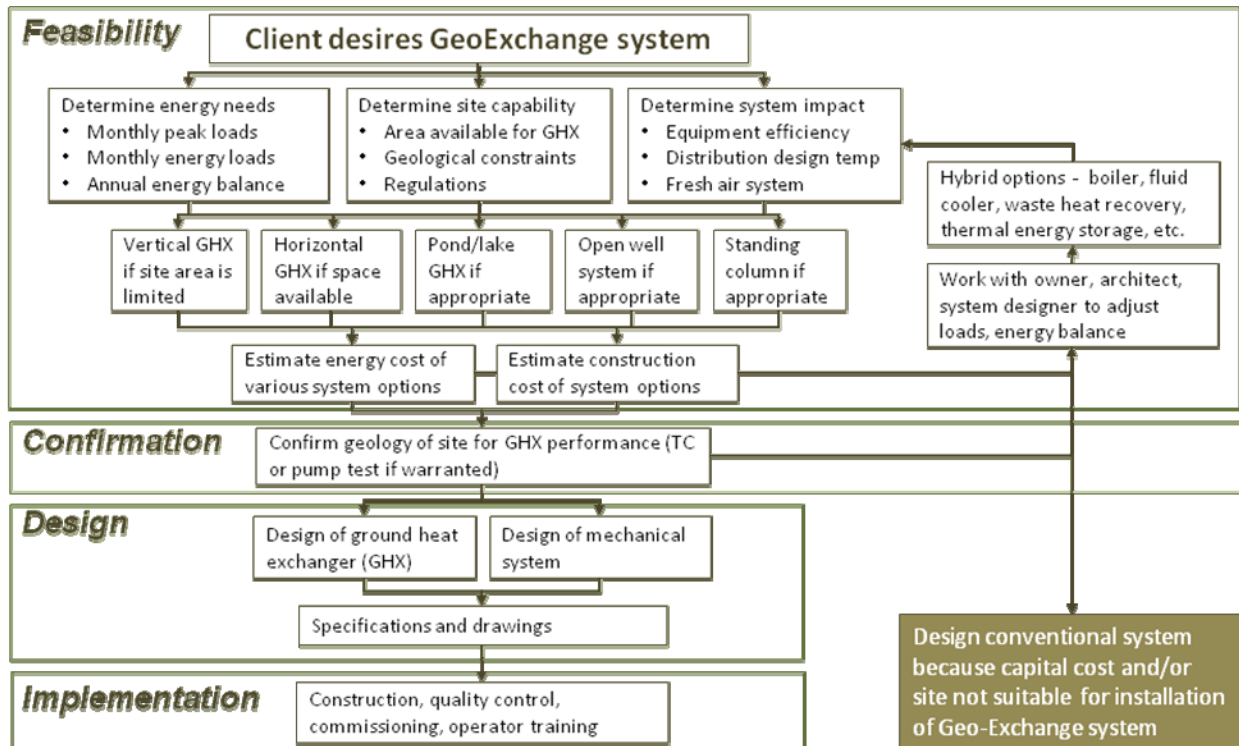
Feasibility

Client desires GeoExchange system

Determine energy needs
• Monthly peak loads
• Monthly energy loads
• Annual energy balance

Determine site capability
• Area available for GHX
• Geological constraints
• Regulations

Determine system impact
• Equipment efficiency
• Distribution design temp
• Fresh air system

Hybrid options - boiler, fluid cooler, waste heat recovery, thermal energy storage, etc.

Vertical GHX if site area is limited

Horizontal GHX if space available

Pond/lake GHX if appropriate

Open well system if appropriate

Standing column if appropriate

Work with owner, architect, system designer to adjust loads, energy balance

Estimate energy cost of various system options

Estimate construction cost of system options

Confirmation

Confirm geology of site for GHX performance (TC or pump test if warranted)

Design

Design of ground heat exchanger (GHX)

Design of mechanical system

Specifications and drawings

Design conventional system because capital cost and/or site not suitable for installation of Geo-Exchange system

Implementation

Construction, quality control, commissioning, operator training